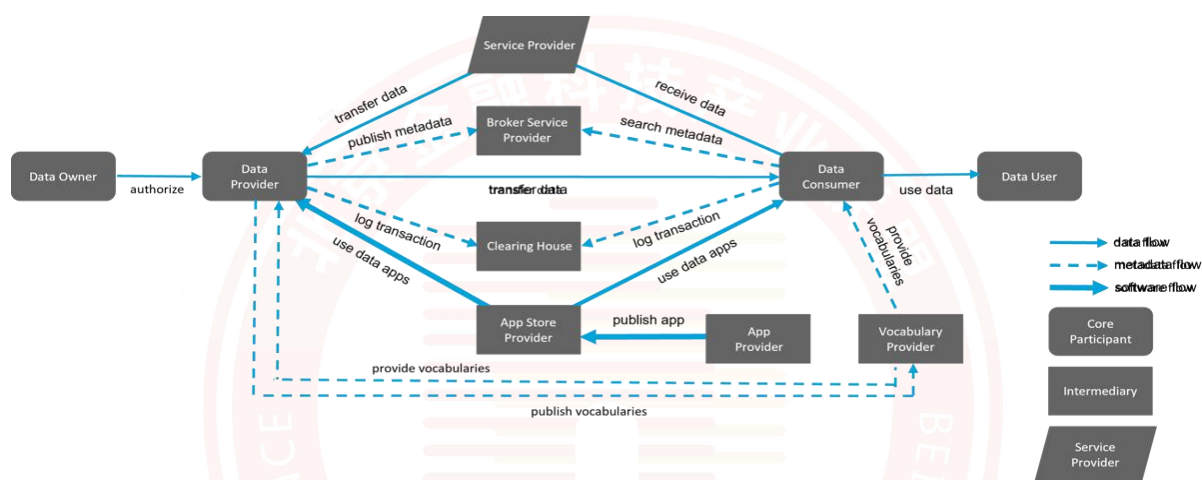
Service Provider

transfer data

receive data

publish metadata

Broker Service Provider

search metadata

Data Owner

authorize

Data Provider

transfer data

Data Consumer

use data

Data User

log transaction

Clearing House

log transaction

use data apps

use data apps

provide vocabularies

App Store Provider

publish app

App Provider

Vocabulary Provider

provide vocabularies

publish vocabularies

data flow

metadata flow

software flow

Core Participant

Intermediary

Service Provider